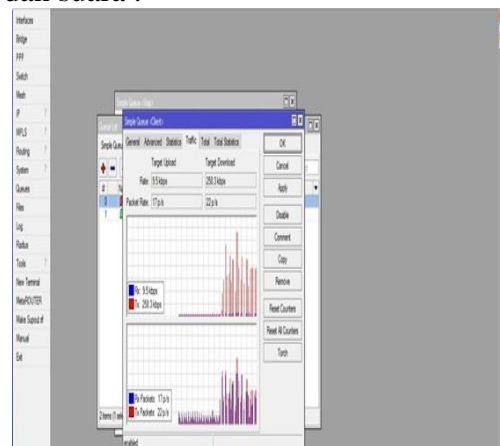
dari sudah :

Interfaces
Bridge
PPP
Switch
Mesh
IP
MPLS
Routing
System
Queues
Files
Log
Radius
Tools
New Terminal
MetaROUTER
Make Supout.rif
Manual
Exit

Simple Queue <Vlan>
Simple Queue <Client>
General Advanced Statistics Traffic Total Total Statistics
Target Upload Target Download
Rate: 9.5 kbps 259.3 kbps
Packet Rate: 17 p/s 22 p/s
Rx: 9.5 kbps
Tx: 259.3 kbps
Rx Packets: 17 p/s
Tx Packets: 22 p/s

OK
Cancel
Apply
Disable
Comment
Copy
Remove
Reset Counters
Reset All Counters
Torch

2 items (1 sel
enabled